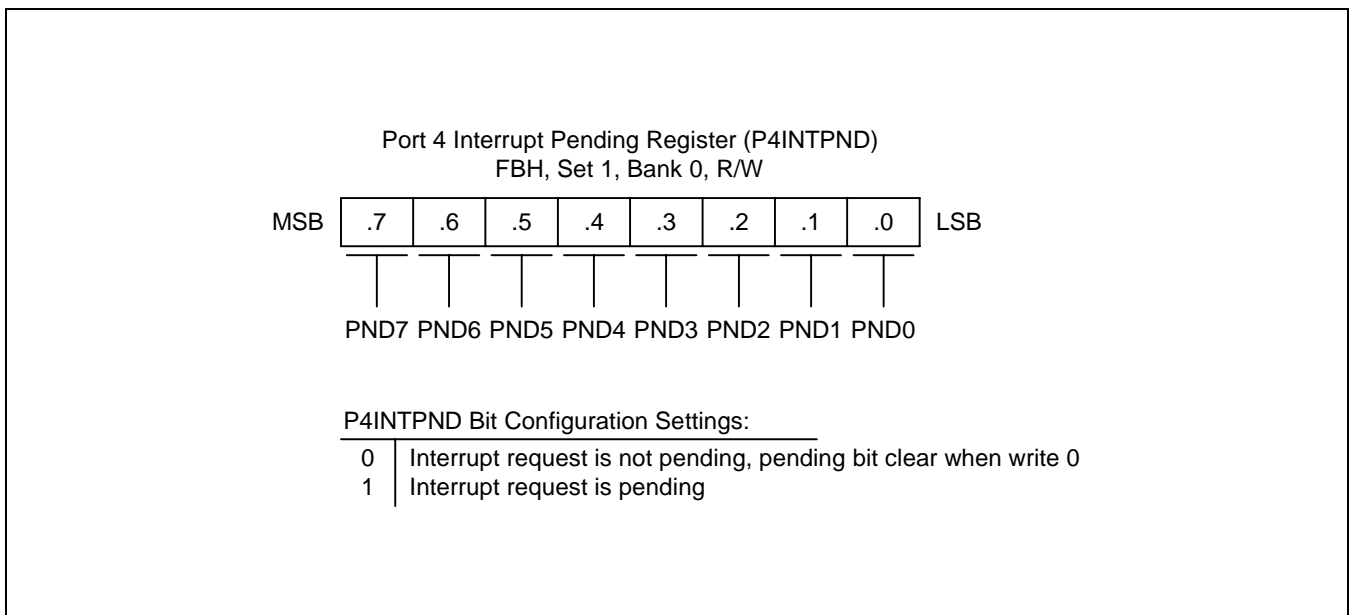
Port 4 Interrupt Pending Register (P4INTPND)
FBH, Set 1, Bank 0, R/W

| MSB | .7 | .6 | .5 | .4 | .3 | .2 | .1 | .0 | LSB |
|---|---|---|---|---|---|---|---|---|---|

PND7 PND6 PND5 PND4 PND3 PND2 PND1 PND0

P4INTPND Bit Configuration Settings:

| | |
|---|---|
| 0 | Interrupt request is not pending, pending bit clear when write 0 |
| 1 | Interrupt request is pending |